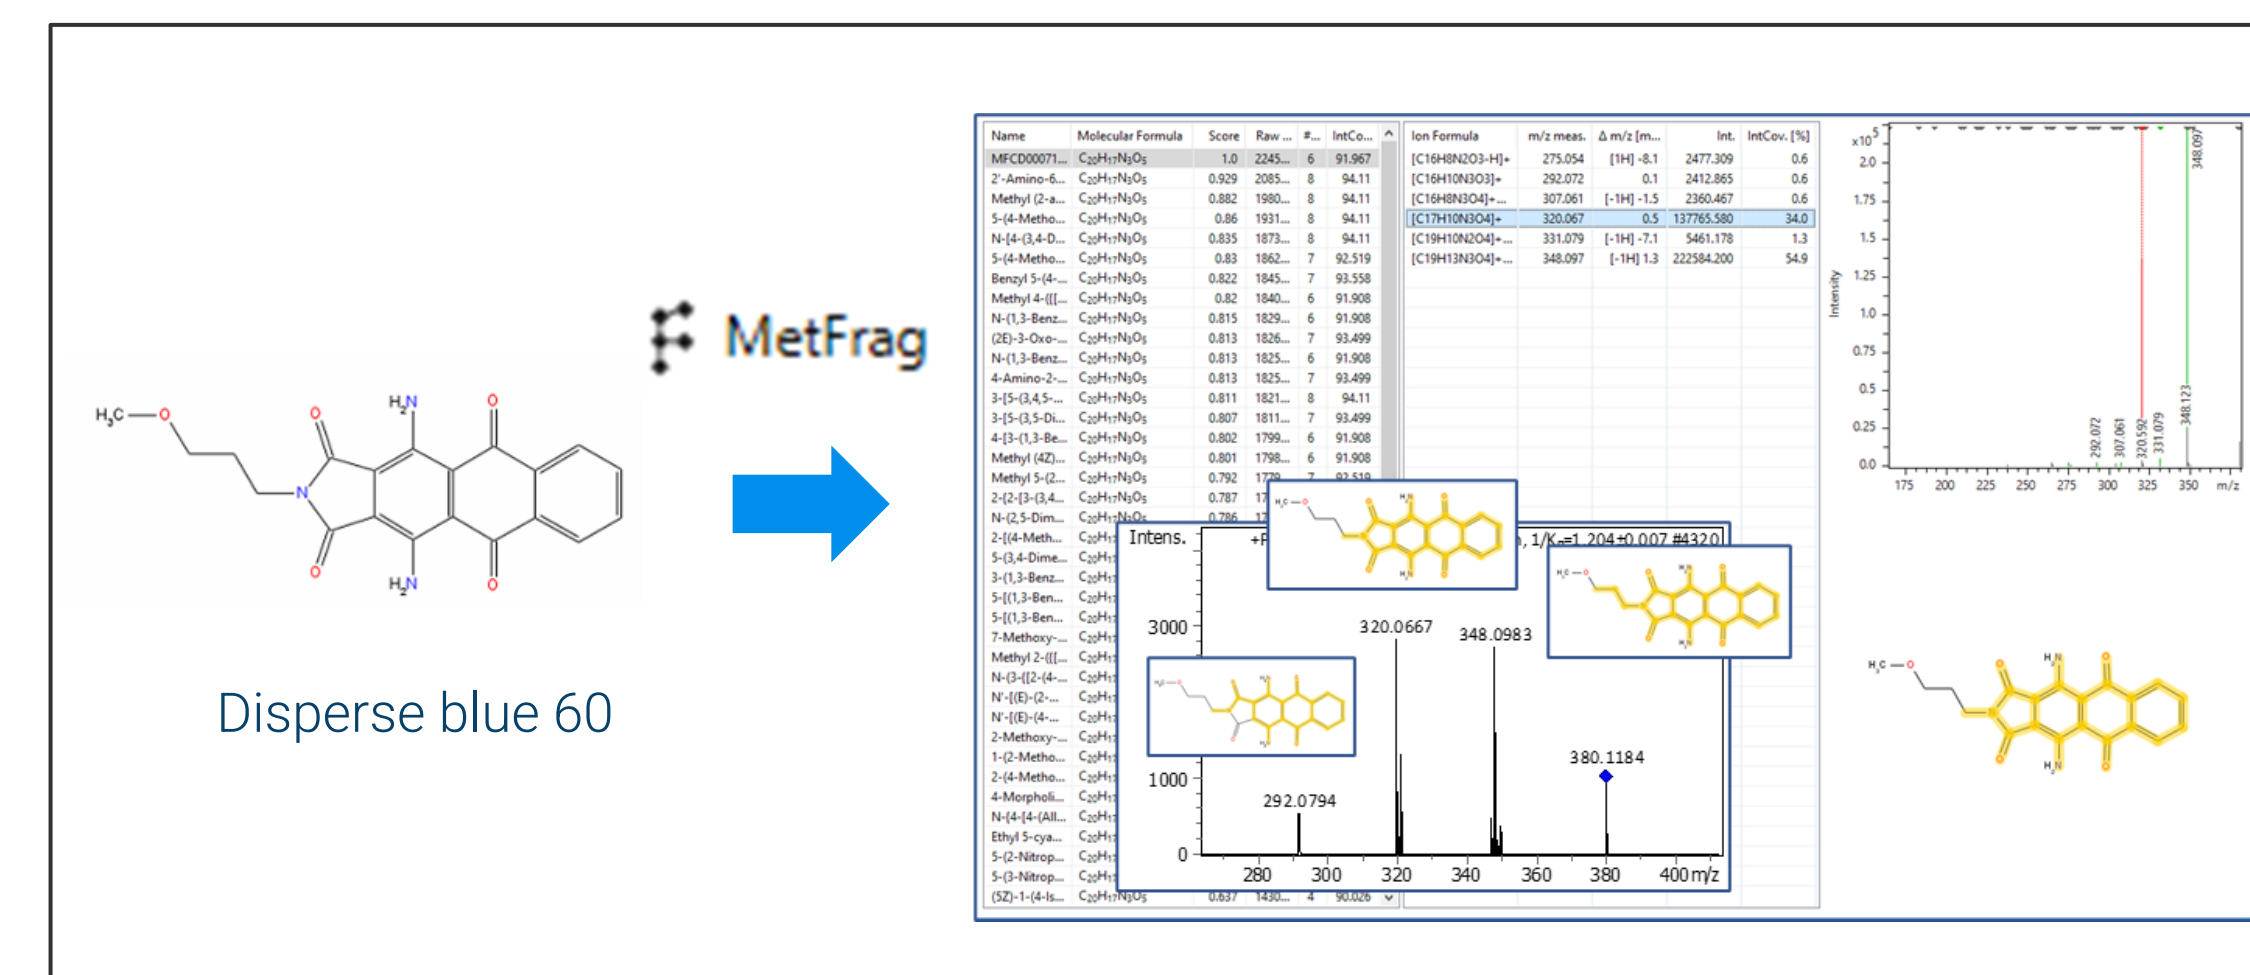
$H_3C$ O $H_2N$ O N O O O $H_2N$

Disperse blue 60

MetFrag

| Name | Molecular Formula | Score | Raw ... | #... | IntCo... |
|---|---|---|---|---|---|
| MFCD00071... | $C_{20}H_{17}N_3O_5$ | 1.0 | 2245... | 6 | 91.967 |
| 2'-Amino-6... | $C_{20}H_{17}N_3O_5$ | 0.929 | 2085... | 8 | 94.11 |
| Methyl (2-a... | $C_{20}H_{17}N_3O_5$ | 0.882 | 1980... | 8 | 94.11 |
| 5-(4-Metho... | $C_{20}H_{17}N_3O_5$ | 0.86 | 1931... | 8 | 94.11 |
| N-[4-(3,4-D... | $C_{20}H_{17}N_3O_5$ | 0.835 | 1873... | 8 | 94.11 |
| 5-(4-Metho... | $C_{20}H_{17}N_3O_5$ | 0.83 | 1862... | 7 | 92.519 |
| Benzyl 5-(4-... | $C_{20}H_{17}N_3O_5$ | 0.822 | 1845... | 7 | 93.558 |
| Methyl 4-({[... | $C_{20}H_{17}N_3O_5$ | 0.82 | 1840... | 6 | 91.908 |
| N-(1,3-Benz... | $C_{20}H_{17}N_3O_5$ | 0.815 | 1829... | 6 | 91.908 |
| (2E)-3-Oxo-... | $C_{20}H_{17}N_3O_5$ | 0.813 | 1826... | 7 | 93.499 |
| N-(1,3-Benz... | $C_{20}H_{17}N_3O_5$ | 0.813 | 1825... | 6 | 91.908 |
| 4-Amino-2-... | $C_{20}H_{17}N_3O_5$ | 0.813 | 1825... | 7 | 93.499 |
| 3-[5-(3,4,5-... | $C_{20}H_{17}N_3O_5$ | 0.811 | 1821... | 8 | 94.11 |
| 3-[5-(3,5-Di... | $C_{20}H_{17}N_3O_5$ | 0.807 | 1811... | 7 | 93.499 |
| 4-[3-(1,3-Be... | $C_{20}H_{17}N_3O_5$ | 0.802 | 1799... | 6 | 91.908 |
| Methyl (4Z)... | $C_{20}H_{17}N_3O_5$ | 0.801 | 1798... | 6 | 91.908 |
| Methyl 5-(2... | $C_{20}H_{17}N_3O_5$ | 0.792 | 1779... | 7 | 92.519 |
| 2-[2-[3-(3,4... | $C_{20}H_{17}N_3O_5$ | 0.787 | 17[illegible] | | |
| N-(2,5-Dim... | $C_{20}H_{17}N_3O_5$ | 0.786 | 17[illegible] | | |
| 2-[(4-Meth... | $C_{20}H_1$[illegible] | | | | |
| 5-(3,4-Dime... | $C_{20}H_1$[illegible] | | | | |
| 3-(1,3-Benz... | $C_{20}H_1$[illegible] | | | | |
| 5-[(1,3-Ben... | $C_{20}H_1$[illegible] | | | | |
| 5-[(1,3-Ben... | $C_{20}H_1$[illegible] | | | | |
| 7-Methoxy-... | $C_{20}H_1$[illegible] | | | | |
| Methyl 2-({[... | $C_{20}H_1$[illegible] | | | | |
| N-(3-{[2-(4-... | $C_{20}H_1$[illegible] | | | | |
| N'-[(E)-(2-... | $C_{20}H_1$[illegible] | | | | |
| N'-[(E)-(4-... | $C_{20}H_1$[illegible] | | | | |
| 2-Methoxy-... | $C_{20}H_1$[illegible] | | | | |
| 1-(2-Metho... | $C_{20}H_1$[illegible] | | | | |
| 2-(4-Metho... | $C_{20}H_1$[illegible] | | | | |
| 4-Morpholi... | $C_{20}H_1$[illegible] | | | | |
| N-[4-[4-(All... | $C_{20}H_1$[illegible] | | | | |
| Ethyl 5-cya... | $C_{20}H_1$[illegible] | | | | |
| 5-(2-Nitrop... | $C_{20}H_1$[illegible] | | | | |
| 5-(3-Nitrop... | $C_{20}H_1$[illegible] | | | | |
| (5Z)-1-(4-Is... | $C_{20}H_{17}N_3O_5$ | 0.637 | 1430... | 4 | 90.026 |

| Ion Formula | m/z meas. | Δ m/z [m... | Int. | IntCov. [%] |
|---|---|---|---|---|
| [C16H8N2O3-H]+ | 275.054 | [1H] -8.1 | 2477.309 | 0.6 |
| [C16H10N3O3]+ | 292.072 | 0.1 | 2412.865 | 0.6 |
| [C16H8N3O4]+... | 307.061 | [-1H] -1.5 | 2360.467 | 0.6 |
| [C17H10N3O4]+ | 320.067 | 0.5 | 137765.580 | 34.0 |
| [C19H10N2O4]+... | 331.079 | [-1H] -7.1 | 5461.178 | 1.3 |
| [C19H13N3O4]+... | 348.097 | [-1H] 1.3 | 222584.200 | 54.9 |

x10$^5$ 2.0 1.75 1.5 1.25 1.0 0.75 0.5 0.25 0.0 Intensity 175 200 225 250 275 300 325 350 m/z 348.097 348.123 292.072 307.061 320.592 331.079

Intens. +P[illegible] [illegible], 1/K$_0$=1.204±0.007 #4320 3000 1000 0 320.0667 348.0983 380.1184 292.0794 280 300 320 340 360 380 400 m/z

$H_3C$ O $H_2N$ $H_2N$